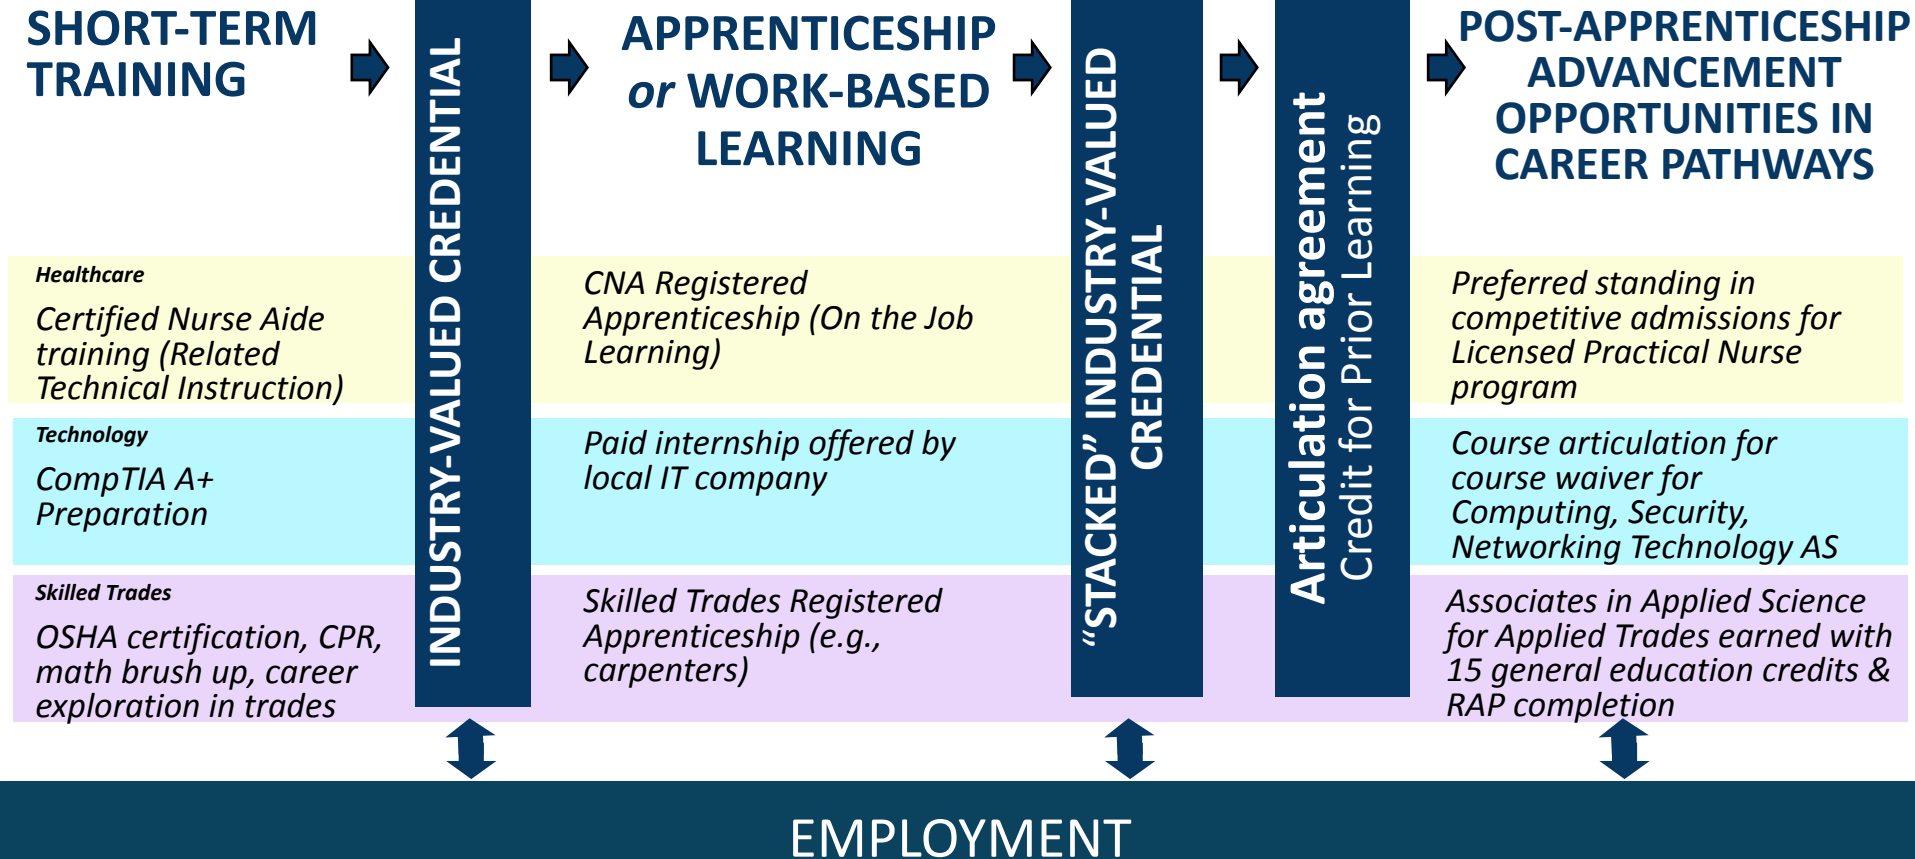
SHORT-TERM TRAINING

INDUSTRY-VALUED CREDENTIAL

APPRENTICESHIP *or* WORK-BASED LEARNING

"STACKED" INDUSTRY-VALUED CREDENTIAL

Articulation agreement
Credit for Prior Learning

POST-APPRENTICESHIP ADVANCEMENT OPPORTUNITIES IN CAREER PATHWAYS

Healthcare
Certified Nurse Aide training (Related Technical Instruction)

CNA Registered Apprenticeship (On the Job Learning)

Preferred standing in competitive admissions for Licensed Practical Nurse program

Technology
CompTIA A+ Preparation

Paid internship offered by local IT company

Course articulation for course waiver for Computing, Security, Networking Technology AS

Skilled Trades
OSHA certification, CPR, math brush up, career exploration in trades

Skilled Trades Registered Apprenticeship (e.g., carpenters)

Associates in Applied Science for Applied Trades earned with 15 general education credits & RAP completion

EMPLOYMENT